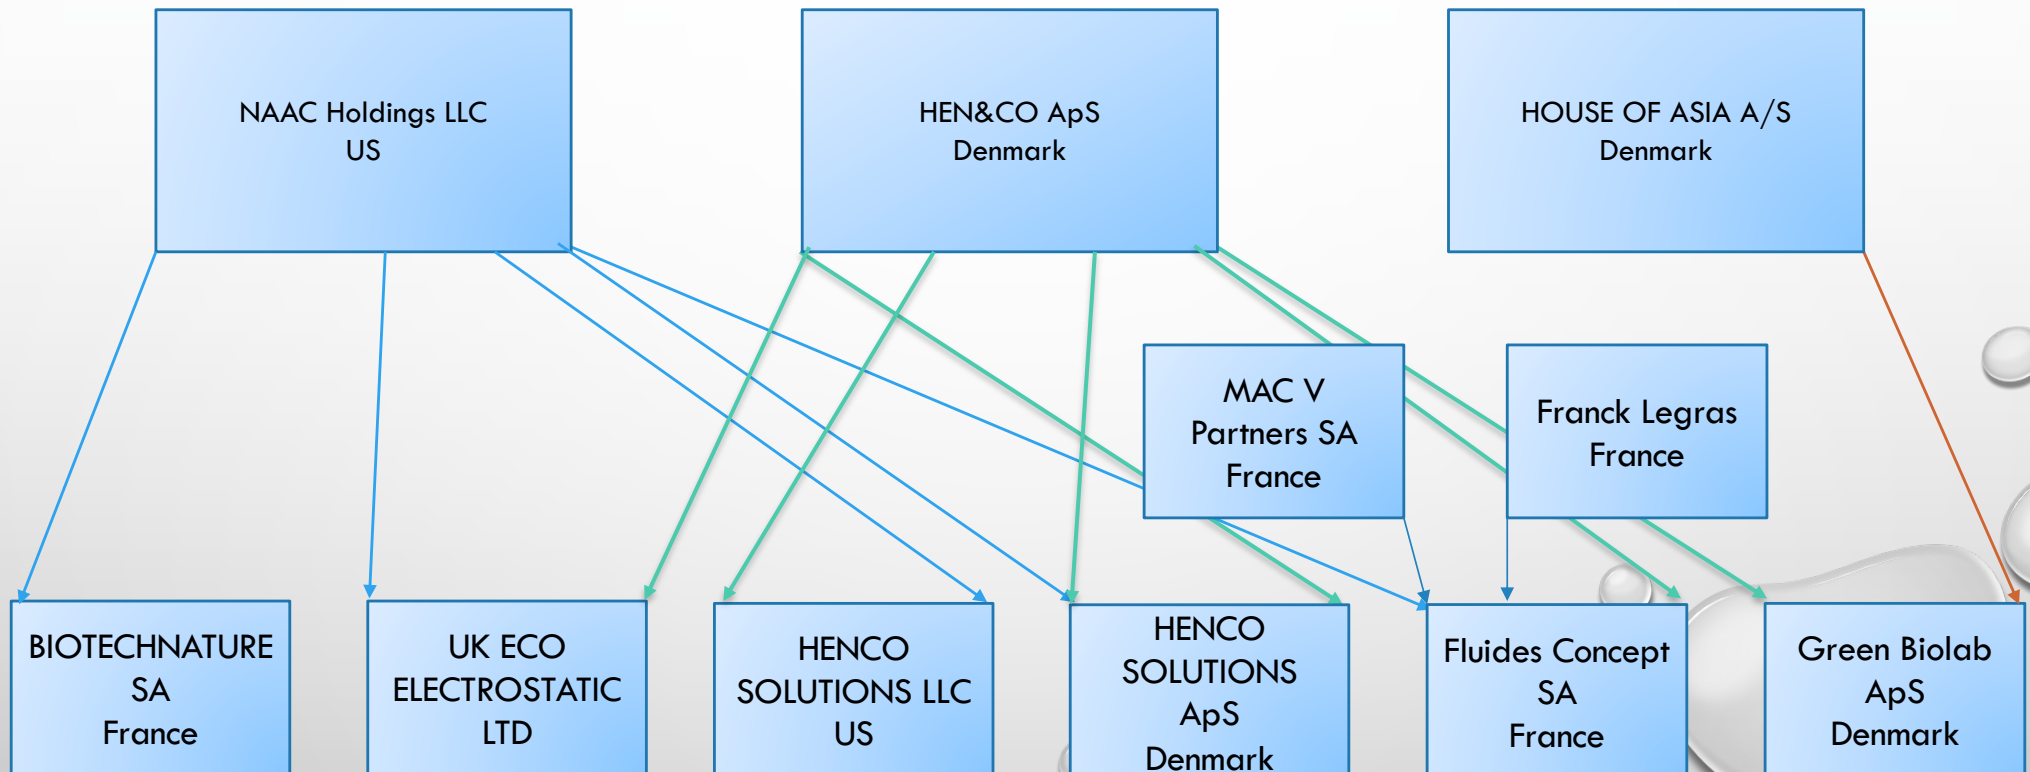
NAAC Holdings LLC
US

HEN&CO ApS
Denmark

HOUSE OF ASIA A/S
Denmark

MAC V
Partners SA
France

Franck Legras
France

BIOTECHNATURE
SA
France

UK ECO
ELECTROSTATIC
LTD

HENCO
SOLUTIONS LLC
US

HENCO
SOLUTIONS
ApS
Denmark

Fluides Concept
SA
France

Green Biolab
ApS
Denmark